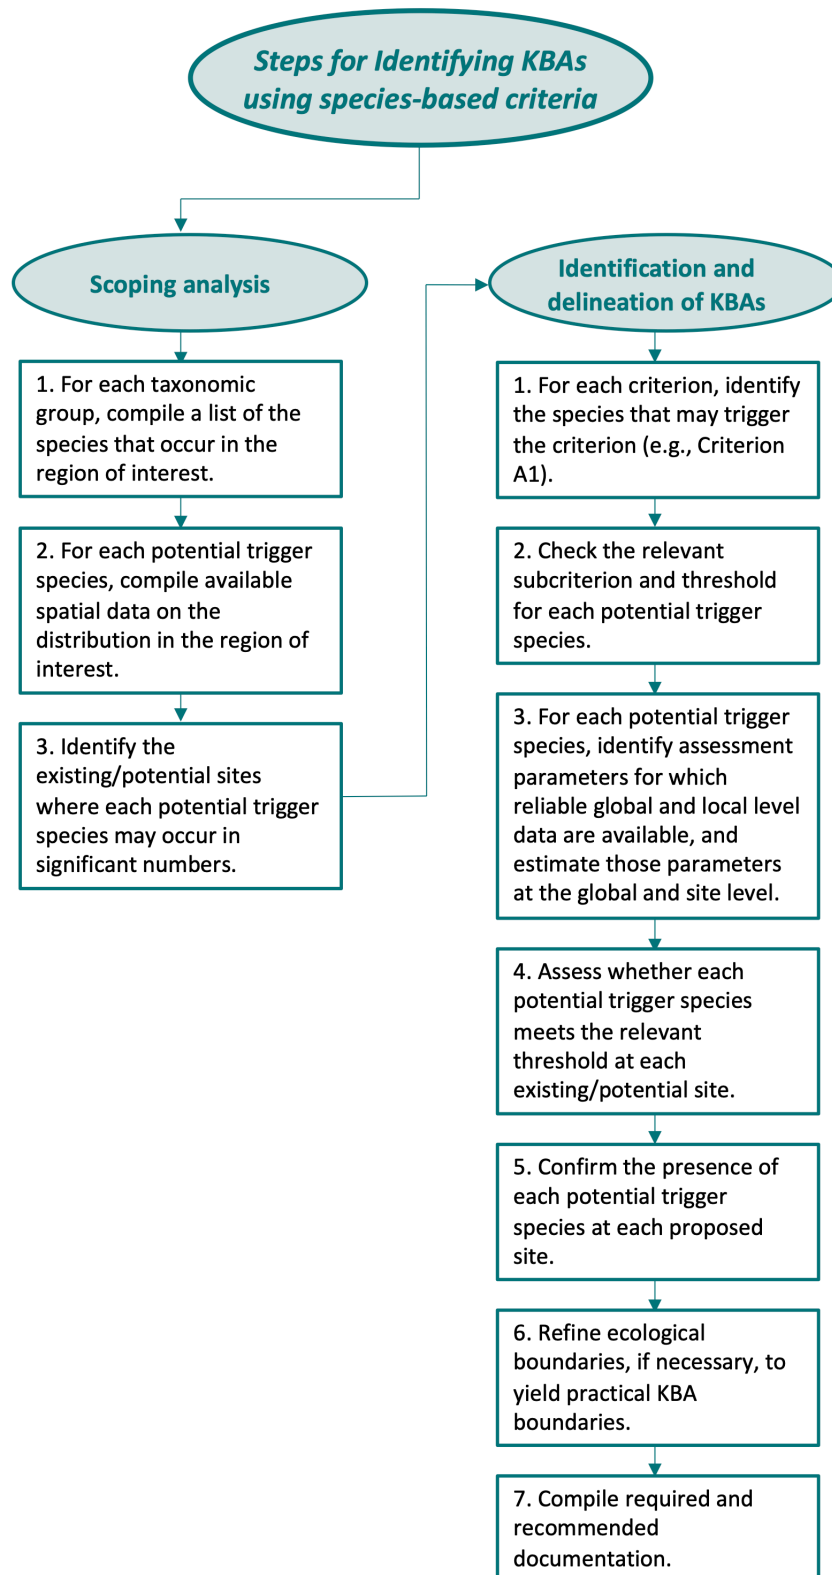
Steps for Identifying KBAs using species-based criteria

Scoping analysis

1. For each taxonomic group, compile a list of the species that occur in the region of interest.

2. For each potential trigger species, compile available spatial data on the distribution in the region of interest.

3. Identify the existing/potential sites where each potential trigger species may occur in significant numbers.

Identification and delineation of KBAs

1. For each criterion, identify the species that may trigger the criterion (e.g., Criterion A1).

2. Check the relevant subcriterion and threshold for each potential trigger species.

3. For each potential trigger species, identify assessment parameters for which reliable global and local level data are available, and estimate those parameters at the global and site level.

4. Assess whether each potential trigger species meets the relevant threshold at each existing/potential site.

5. Confirm the presence of each potential trigger species at each proposed site.

6. Refine ecological boundaries, if necessary, to yield practical KBA boundaries.

7. Compile required and recommended documentation.